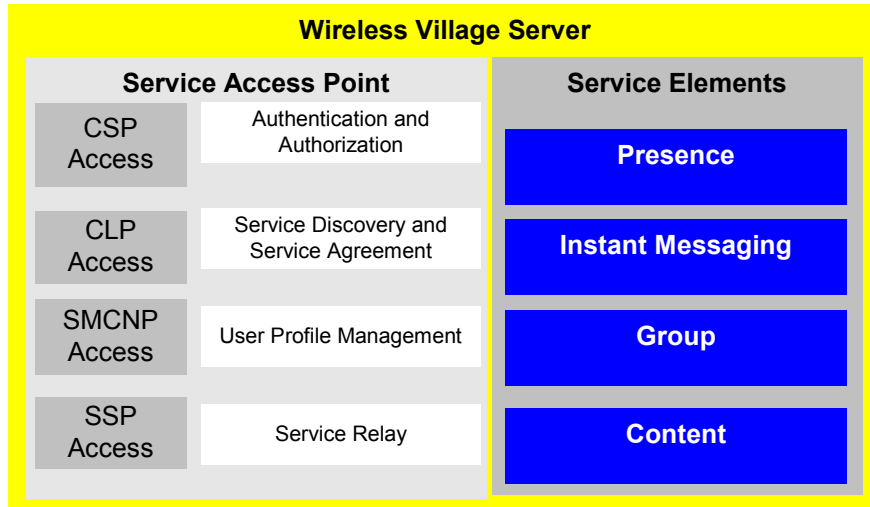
Wireless Village Server

Service Access Point

CSP Access

Authentication and Authorization

CLP Access

Service Discovery and Service Agreement

SMCNP Access

User Profile Management

SSP Access

Service Relay

Service Elements

Presence

Instant Messaging

Group

Content